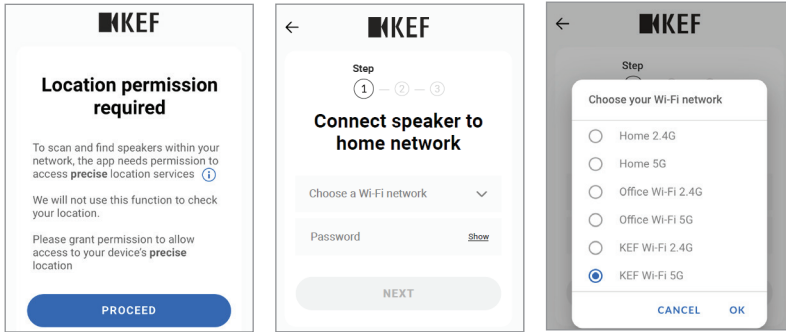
KEF

Location permission required

To scan and find speakers within your network, the app needs permission to access precise location services

We will not use this function to check your location.

Please grant permission to allow access to your device's precise location

PROCEED

KEF

Step
1 — 2 — 3

Connect speaker to home network

Choose a Wi-Fi network

Password

Show

NEXT

KEF

Step

Choose your Wi-Fi network

Home 2.4G

Home 5G

Office Wi-Fi 2.4G

Office Wi-Fi 5G

KEF Wi-Fi 2.4G

KEF Wi-Fi 5G

CANCEL

OK